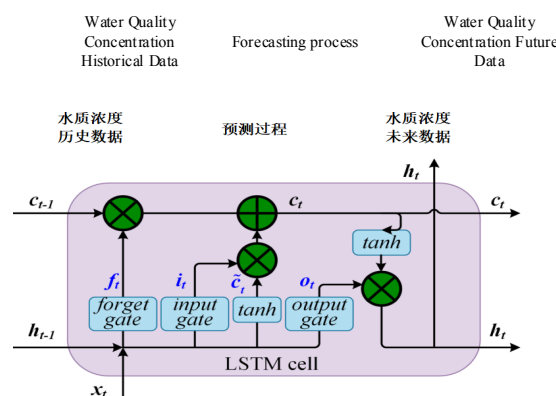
Water Quality Concentration Historical Data

Forecasting process

Water Quality Concentration Future Data

水质浓度
历史数据

预测过程

水质浓度
未来数据

$h_t$

$c_{t-1}$

$c_t$

$c_t$

tanh

$f_t$

$i_t$

$\tilde{c}_t$

$o_t$

forget gate

input gate

tanh

output gate

$h_{t-1}$

$h_t$

LSTM cell

$x_t$